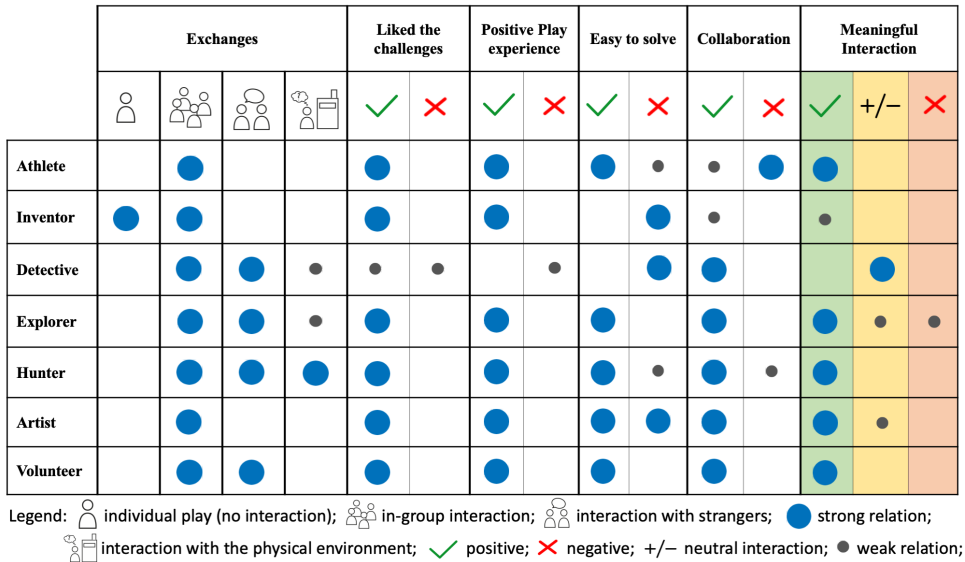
| | Exchanges | | | | Liked the challenges | | Positive Play experience | | Easy to solve | | Collaboration | | Meaningful Interaction | | |
|---|---|---|---|---|---|---|---|---|---|---|---|---|---|---|---|
| | | | | | ✓ | ✗ | ✓ | ✗ | ✓ | ✗ | ✓ | ✗ | ✓ | +/– | ✗ |
| Athlete | | ● | | | ● | | ● | | ● | • | • | ● | ● | | |
| Inventor | ● | ● | | | ● | | ● | | | ● | • | | • | | |
| Detective | | ● | ● | • | • | • | | • | | ● | ● | | | ● | |
| Explorer | | ● | ● | • | ● | | ● | | ● | | ● | | ● | • | • |
| Hunter | | ● | ● | ● | ● | | ● | | ● | • | ● | • | ● | | |
| Artist | | ● | | | ● | | ● | | ● | | ● | | ● | • | |
| Volunteer | | ● | ● | | ● | | ● | | ● | | ● | | ● | | |

Legend: individual play (no interaction); in-group interaction; interaction with strangers; ● strong relation; interaction with the physical environment; ✓ positive; ✗ negative; +/– neutral interaction; • weak relation;